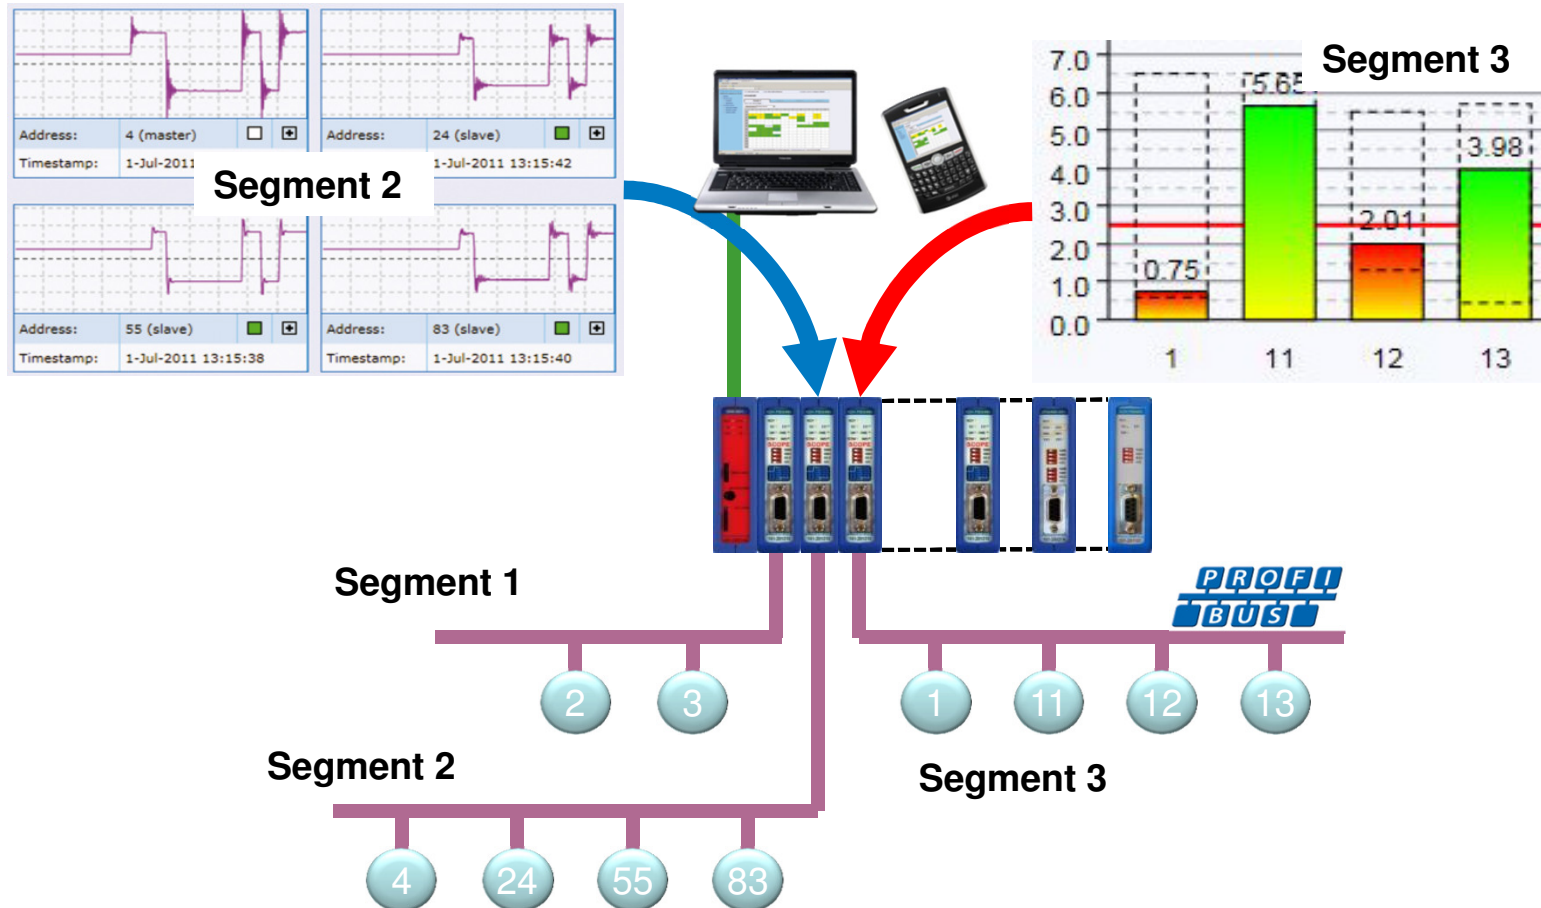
Address: 4 (master)
Timestamp: 1-Jul-2011
Segment 2
Address: 24 (slave)
1-Jul-2011 13:15:42
Address: 55 (slave)
Timestamp: 1-Jul-2011 13:15:38
Address: 83 (slave)
Timestamp: 1-Jul-2011 13:15:40

Segment 3
7.0
6.0
5.0
4.0
3.0
2.0
1.0
0.0
5.65
3.98
2.01
0.75
1
11
12
13

PROFI BUS

Segment 1
2
3
1
11
12
13
Segment 2
Segment 3
4
24
55
83